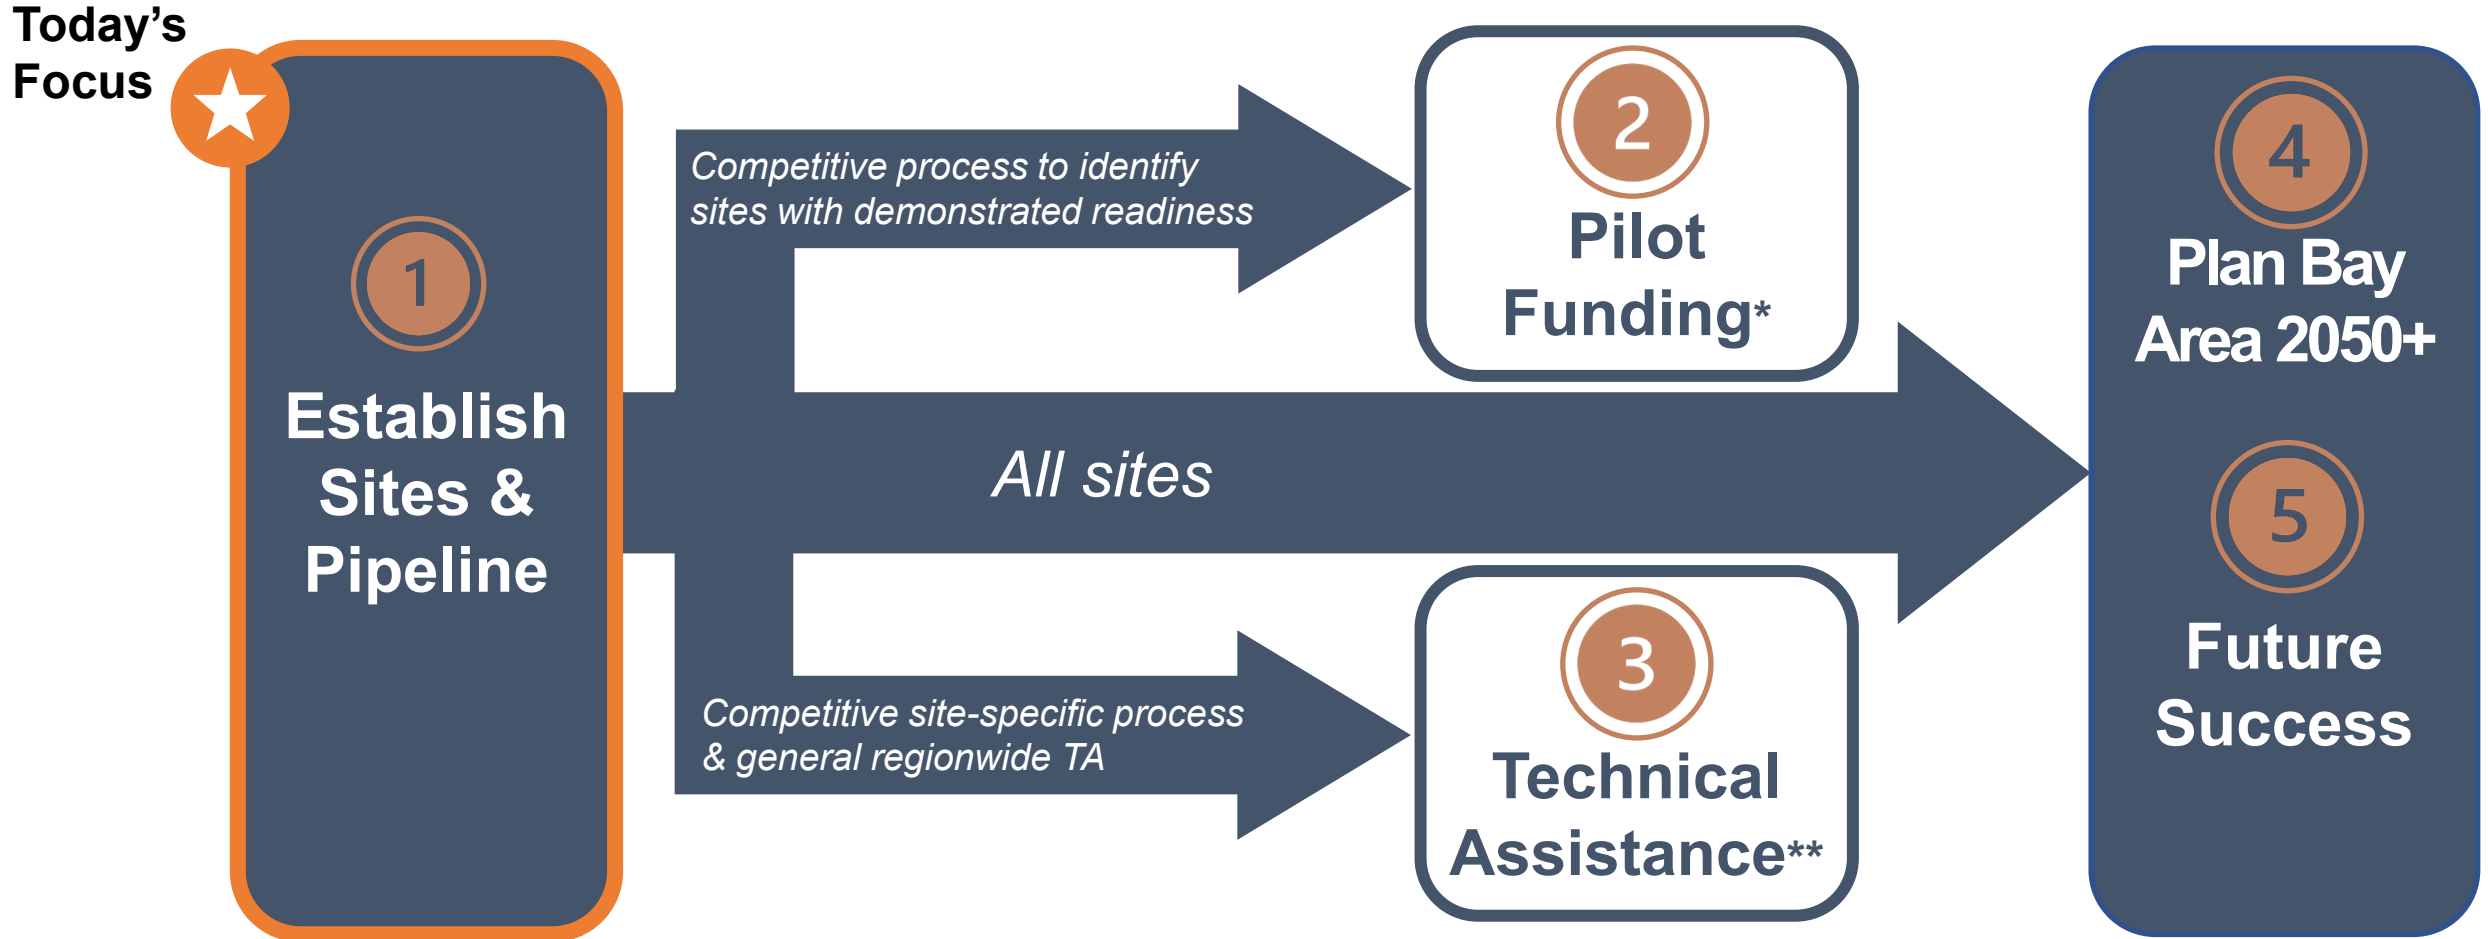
Today's Focus

1
Establish Sites & Pipeline

Competitive process to identify sites with demonstrated readiness

2
Pilot Funding*

All sites

Competitive site-specific process & general regionwide TA

3
Technical Assistance**

4
Plan Bay Area 2050+

5
Future Success